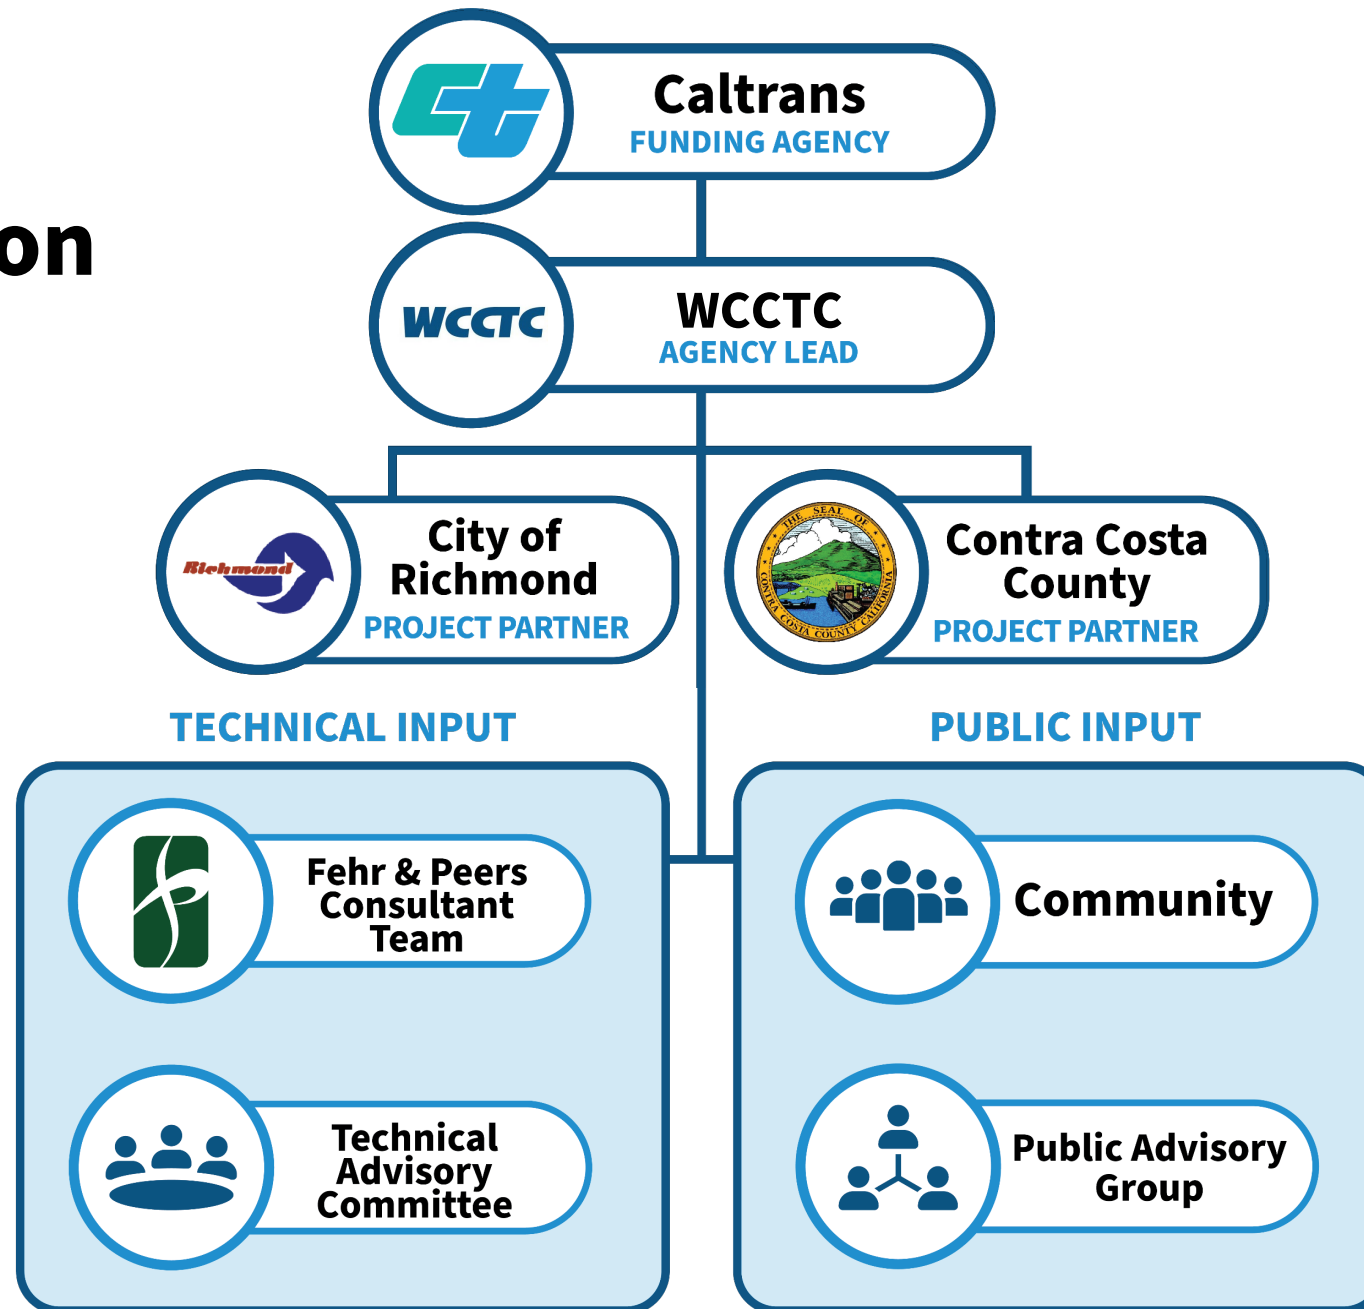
on

Caltrans
FUNDING AGENCY

WCCTC

WCCTC
AGENCY LEAD

Richmond

City of Richmond
PROJECT PARTNER

THE SEAL OF CONTRA COSTA COUNTY CALIFORNIA

Contra Costa County
PROJECT PARTNER

TECHNICAL INPUT

PUBLIC INPUT

Fehr & Peers Consultant Team

Community

Technical Advisory Committee

Public Advisory Group